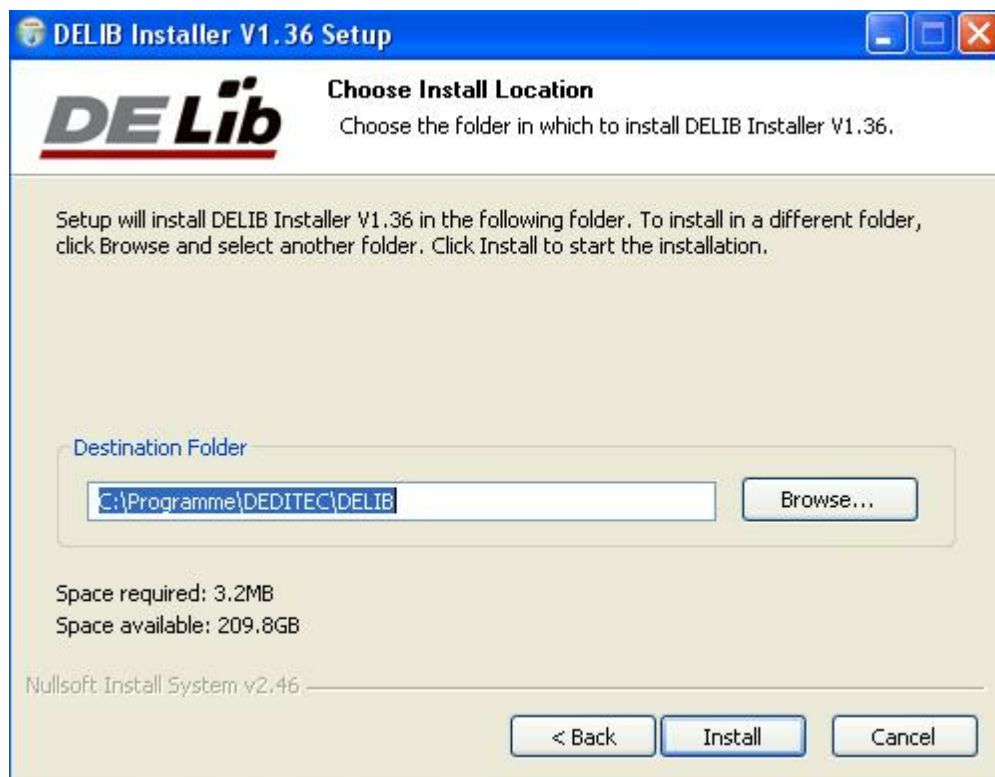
DELIB Installer V1.36 Setup

DE Lib

Choose Install Location

Choose the folder in which to install DELIB Installer V1.36.

Setup will install DELIB Installer V1.36 in the following folder. To install in a different folder, click Browse and select another folder. Click Install to start the installation.

Destination Folder

C:\Programme\DEDITEC\DELIB

Browse...

Space required: 3.2MB

Space available: 209.8GB

Nullsoft Install System v2.46

< Back

Install

Cancel